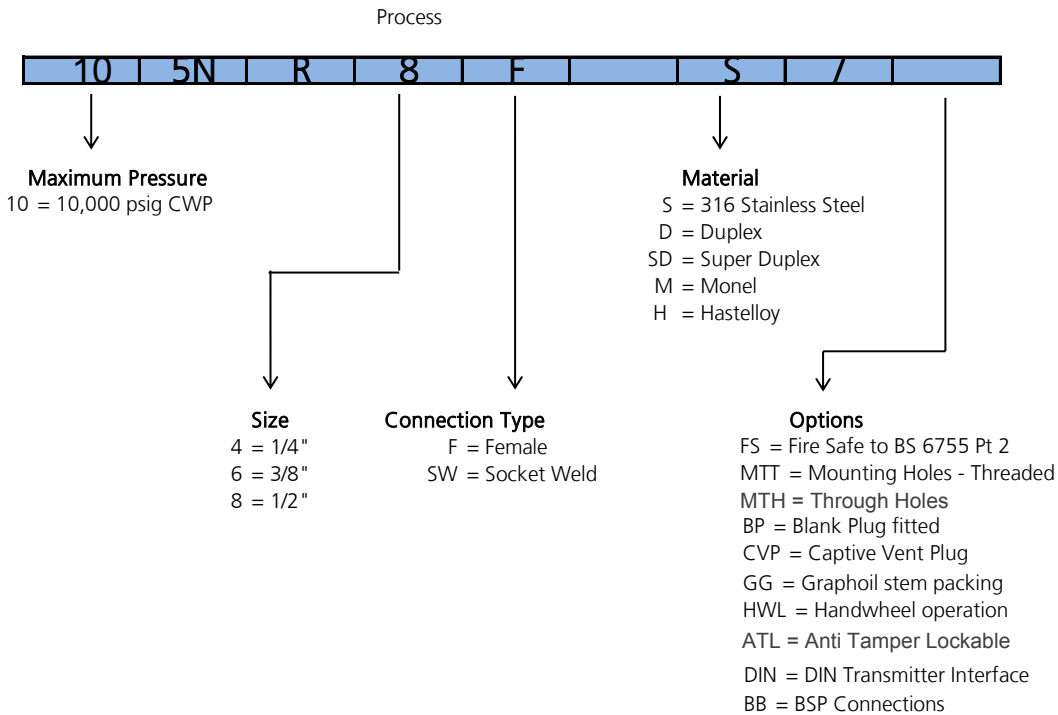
Process

| 10 | 5N | R | 8 | F | | S | 7 | |
|---|---|---|---|---|---|---|---|---|

Maximum Pressure
10 = 10,000 psig CWP

Material
S = 316 Stainless Steel
D = Duplex
SD = Super Duplex
M = Monel
H = Hastelloy

Size
4 = 1/4"
6 = 3/8"
8 = 1/2"

Connection Type
F = Female
SW = Socket Weld

Options
FS = Fire Safe to BS 6755 Pt 2
MTT = Mounting Holes - Threaded
MTH = Through Holes
BP = Blank Plug fitted
CVP = Captive Vent Plug
GG = Graphoil stem packing
HWL = Handwheel operation
ATL = Anti Tamper Lockable
DIN = DIN Transmitter Interface
BB = BSP Connections